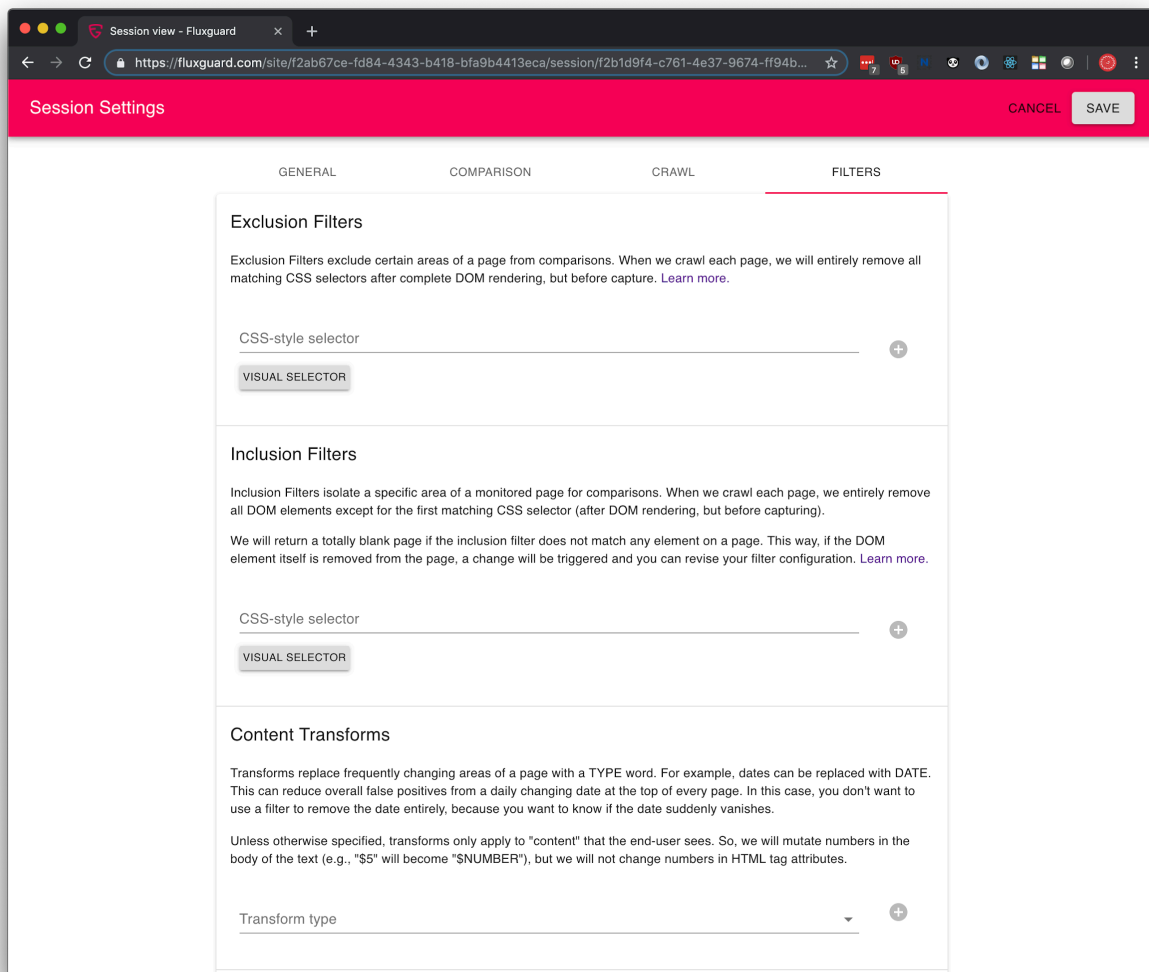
Session view - Fluxguard

https://fluxguard.com/site/f2ab67ce-fd84-4343-b418-bfa9b4413eca/session/f2b1d9f4-c761-4e37-9674-ff94b...

7 5

Session Settings

CANCEL SAVE

GENERAL COMPARISON CRAWL FILTERS

Exclusion Filters

Exclusion Filters exclude certain areas of a page from comparisons. When we crawl each page, we will entirely remove all matching CSS selectors after complete DOM rendering, but before capture. Learn more.

CSS-style selector

VISUAL SELECTOR

Inclusion Filters

Inclusion Filters isolate a specific area of a monitored page for comparisons. When we crawl each page, we entirely remove all DOM elements except for the first matching CSS selector (after DOM rendering, but before capturing).

We will return a totally blank page if the inclusion filter does not match any element on a page. This way, if the DOM element itself is removed from the page, a change will be triggered and you can revise your filter configuration. Learn more.

CSS-style selector

VISUAL SELECTOR

Content Transforms

Transforms replace frequently changing areas of a page with a TYPE word. For example, dates can be replaced with DATE. This can reduce overall false positives from a daily changing date at the top of every page. In this case, you don't want to use a filter to remove the date entirely, because you want to know if the date suddenly vanishes.

Unless otherwise specified, transforms only apply to "content" that the end-user sees. So, we will mutate numbers in the body of the text (e.g., "$5" will become "$NUMBER"), but we will not change numbers in HTML tag attributes.

Transform type